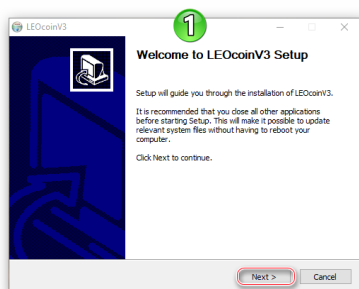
LEOcoinV3

1

Welcome to LEOcoinV3 Setup

Setup will guide you through the installation of LEOcoinV3.

It is recommended that you close all other applications before starting Setup. This will make it possible to update relevant system files without having to reboot your computer.

Click Next to continue.

Next >

Cancel